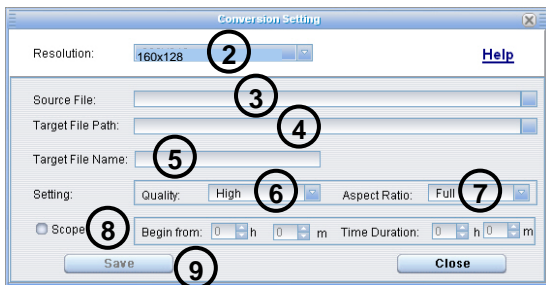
Conversion Setting

Resolution: 160x128 2 Help

Source File: 3

Target File Path: 4

Target File Name: 5

Setting: Quality: High 6 Aspect Ratio: Full 7

Scope 8 Begin from: 0 h 0 m Time Duration: 0 h 0 m

Save 9 Close